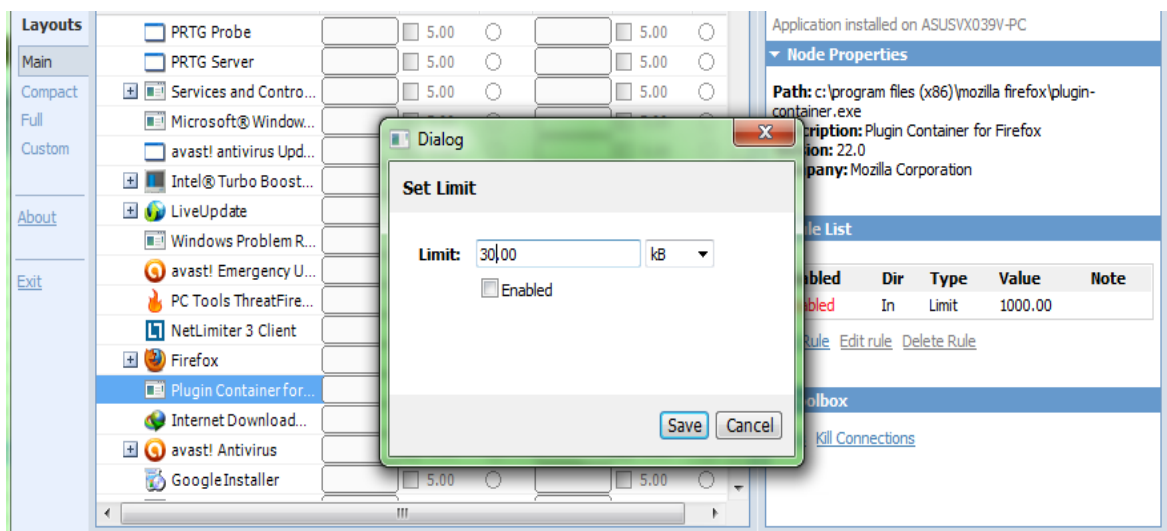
Layouts
Main
Compact
Full
Custom
About
Exit

PRTG Probe 5.00 5.00
PRTG Server 5.00 5.00
Services and Contro... 5.00 5.00
Microsoft® Window...
avast! antivirus Upd...
Intel® Turbo Boost...
LiveUpdate
Windows Problem R...
avast! Emergency U...
PC Tools ThreatFire...
NetLimiter 3 Client
Firefox
Plugin Container for...
Internet Download...
avast! Antivirus
GoogleInstaller 5.00 5.00

Application installed on ASUSVX039V-PC
Node Properties
Path: c:\program files (x86)\mozilla firefox\plugin-container.exe
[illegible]cription: Plugin Container for Firefox
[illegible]ion: 22.0
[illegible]pany: Mozilla Corporation

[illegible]le List

| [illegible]bled | Dir | Type | Value | Note |
|---|---|---|---|---|
| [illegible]bled | In | Limit | 1000.00 | |

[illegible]Rule Edit rule Delete Rule

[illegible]olbox
Kill Connections

Dialog
Set Limit
Limit: 30.00 kB
Enabled
Save Cancel